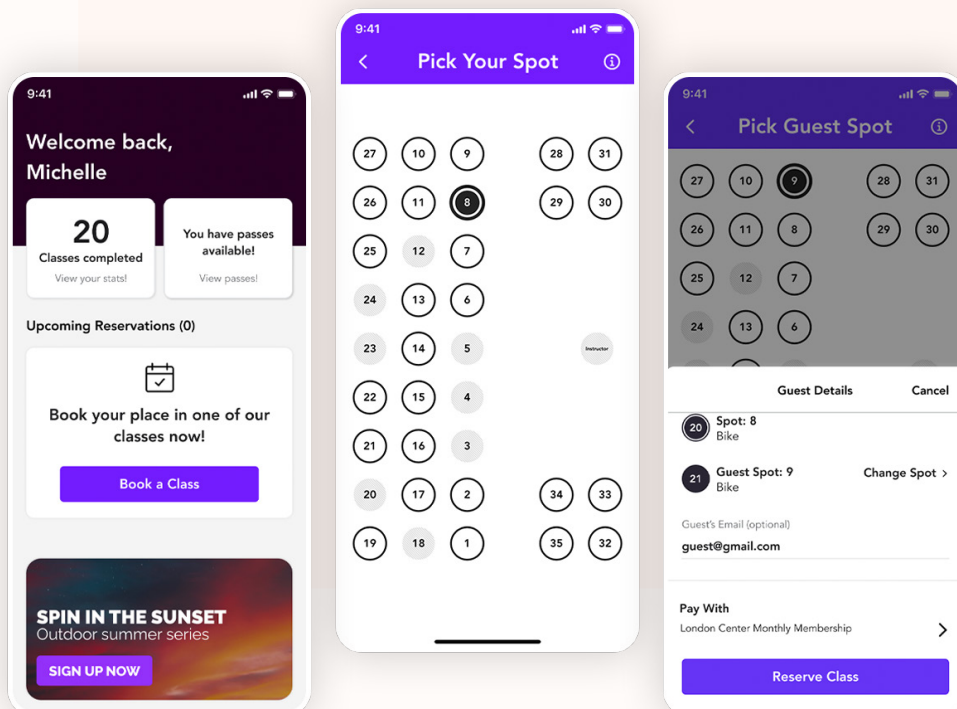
9:41

Welcome back, Michelle

20
Classes completed
View your stats!

You have passes available!
View passes!

Upcoming Reservations (0)

Book your place in one of our classes now!

Book a Class

SPIN IN THE SUNSET
Outdoor summer series
SIGN UP NOW

9:41

Pick Your Spot

27 10 9 28 31
26 11 8 29 30
25 12 7
24 13 6
23 14 5 Instructor
22 15 4
21 16 3
20 17 2 34 33
19 18 1 35 32

9:41

Pick Guest Spot

27 10 9 28 31
26 11 8 29 30
25 12 7
24 13 6

Guest Details
Cancel

20 Spot: 8
Bike

21 Guest Spot: 9
Bike
Change Spot

Guest's Email (optional)
guest@gmail.com

Pay With
London Center Monthly Membership

Reserve Class